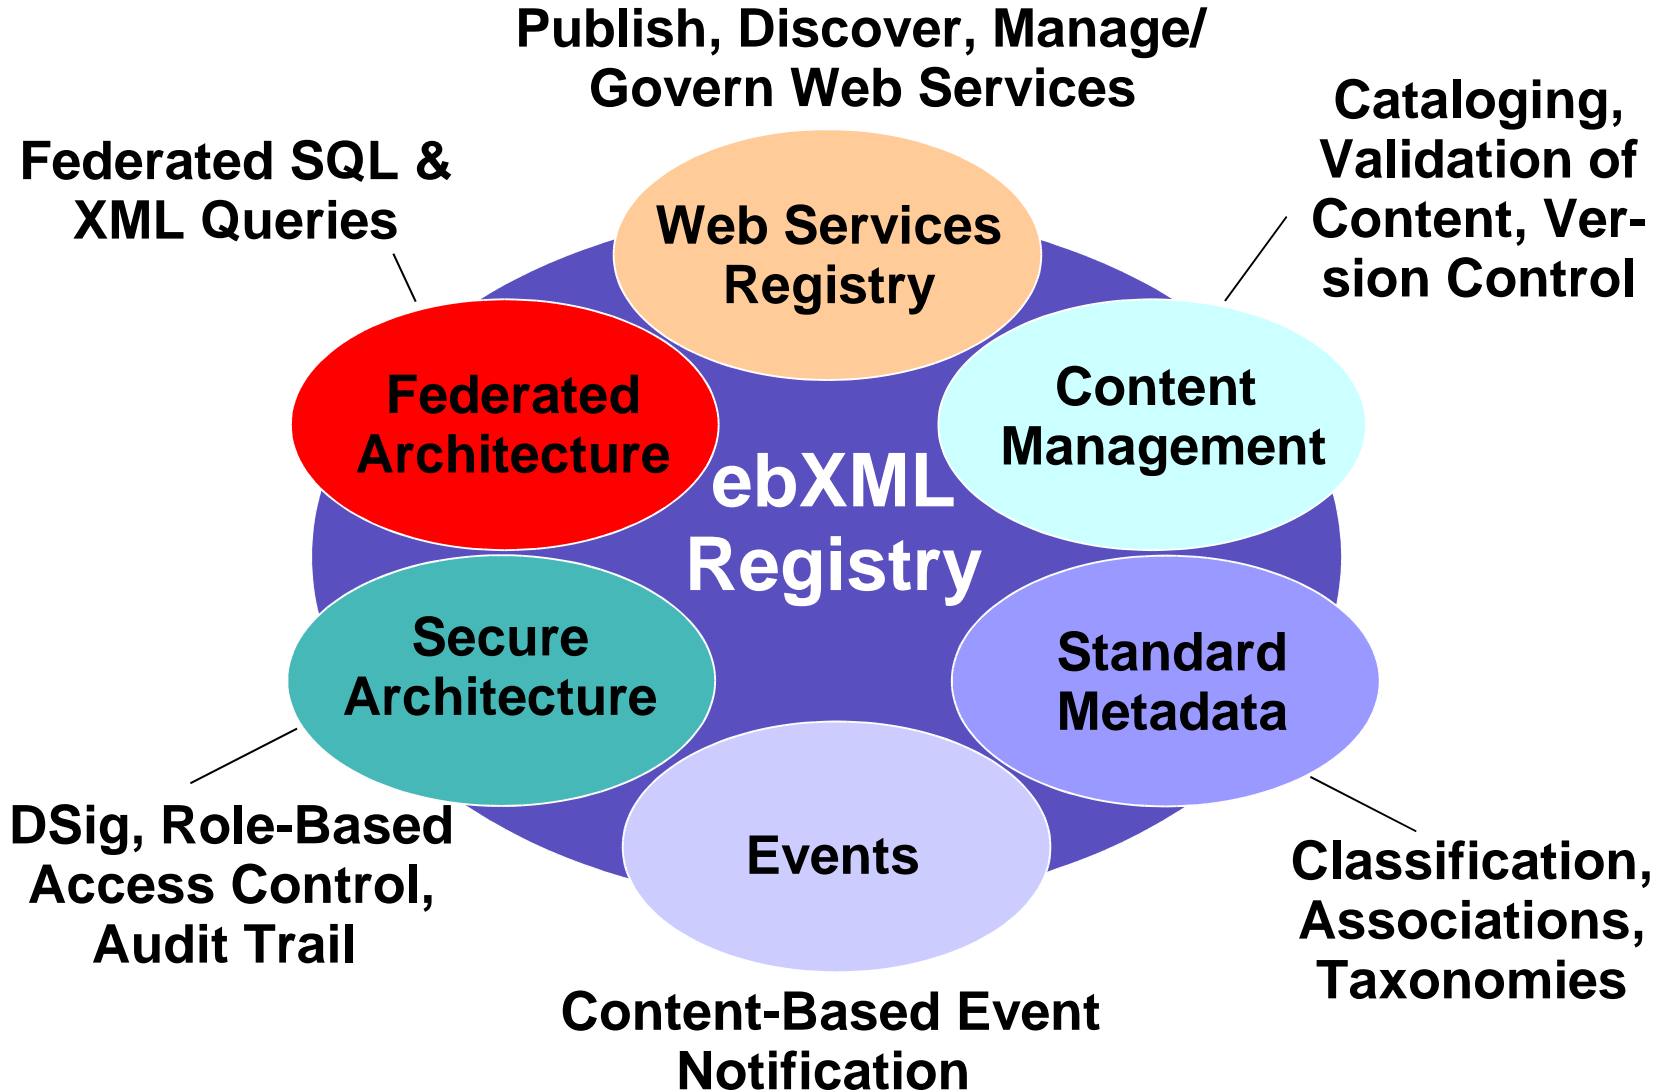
Publish, Discover, Manage/ Govern Web Services

Federated SQL & XML Queries

Cataloging, Validation of Content, Version Control

Web Services Registry

Federated Architecture

Content Management

ebXML Registry

Secure Architecture

Standard Metadata

Events

DSig, Role-Based Access Control, Audit Trail

Classification, Associations, Taxonomies

Content-Based Event Notification